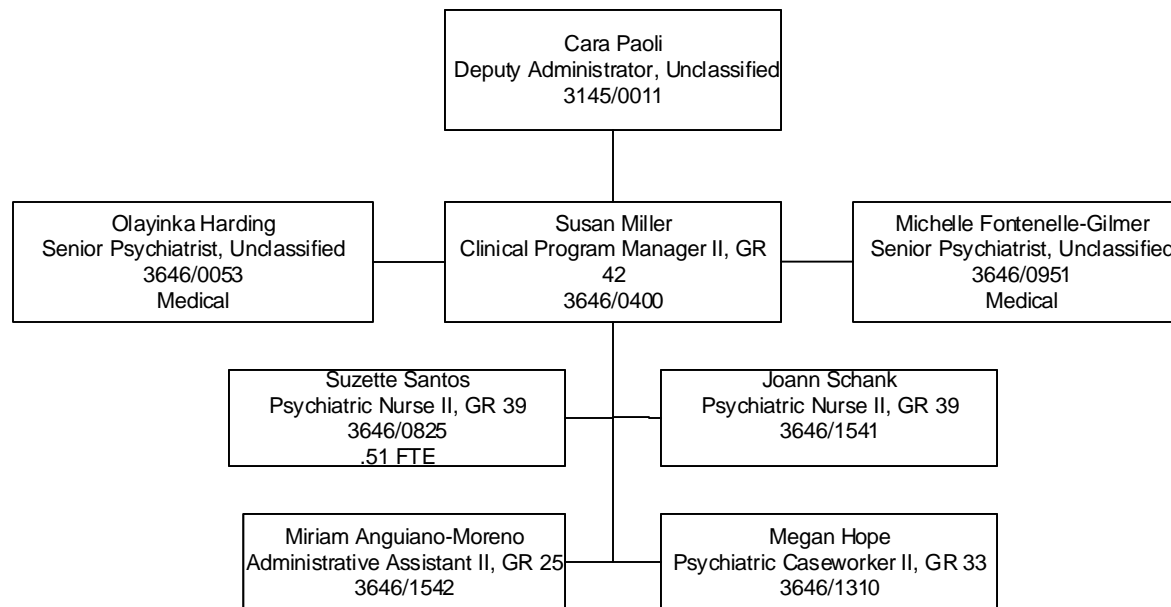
Cara Paoli
Deputy Administrator, Unclassified
3145/0011

Olayinka Harding
Senior Psychiatrist, Unclassified
3646/0053
Medical

Susan Miller
Clinical Program Manager II, GR 42
3646/0400

Michelle Fontenelle-Gilmer
Senior Psychiatrist, Unclassified
3646/0951
Medical

Suzette Santos
Psychiatric Nurse II, GR 39
3646/0825
.51 FTE

Joann Schank
Psychiatric Nurse II, GR 39
3646/1541

Miriam Anguiano-Moreno
Administrative Assistant II, GR 25
3646/1542

Megan Hope
Psychiatric Caseworker II, GR 33
3646/1310